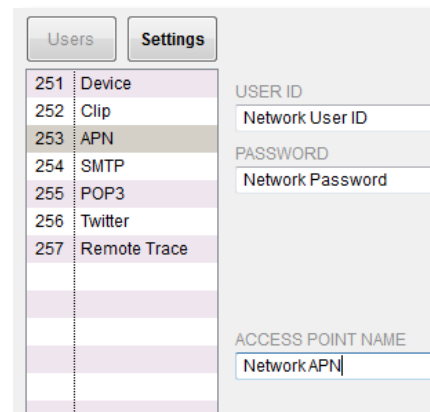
Users Settings

| | |
|---|---|
| 251 | Device |
| 252 | Clip |
| 253 | APN |
| 254 | SMTP |
| 255 | POP3 |
| 256 | Twitter |
| 257 | Remote Trace |

USER ID
Network User ID
PASSWORD
Network Password

ACCESS POINT NAME
Network APN